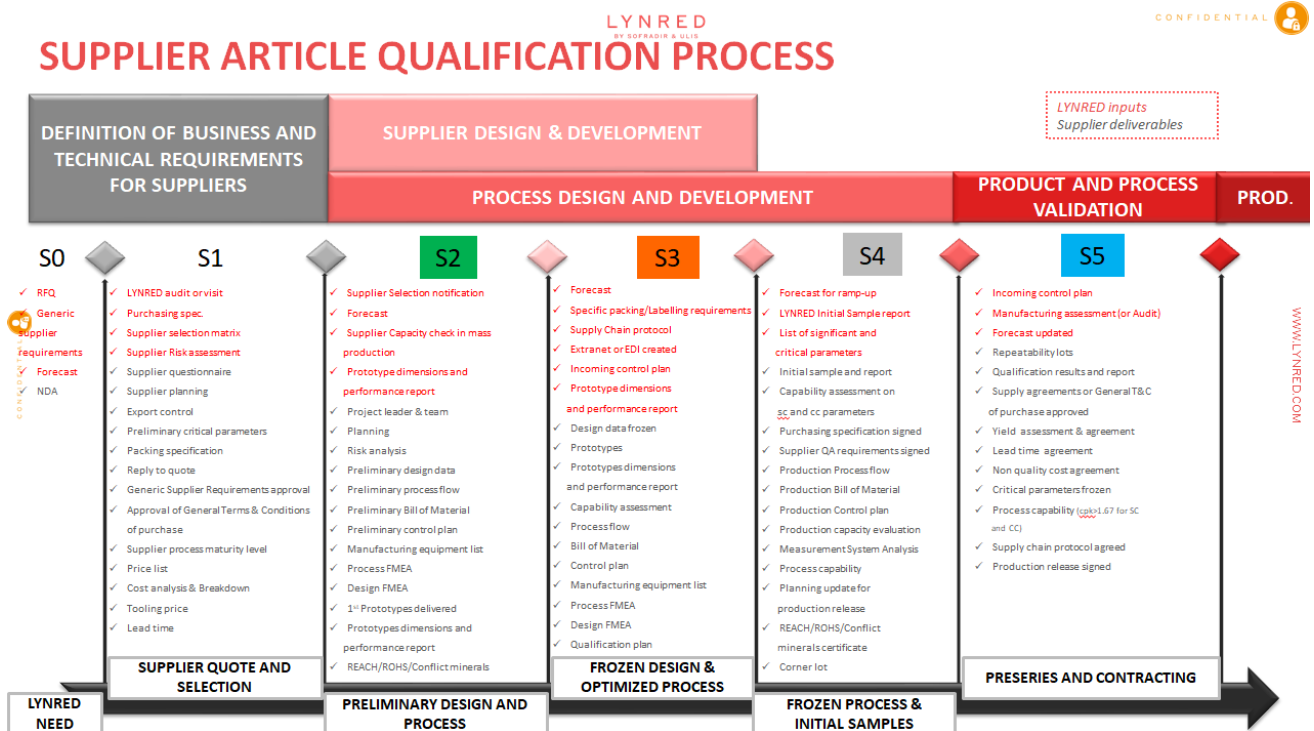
LYNRED
BY SOFRADIR & ULIS

CONFIDENTIAL

SUPPLIER ARTICLE QUALIFICATION PROCESS

LYNRED inputs
Supplier deliverables

DEFINITION OF BUSINESS AND TECHNICAL REQUIREMENTS FOR SUPPLIERS

SUPPLIER DESIGN & DEVELOPMENT

PROCESS DESIGN AND DEVELOPMENT

PRODUCT AND PROCESS VALIDATION

PROD.

S0

✓ RFQ
✓ Generic supplier requirements
✓ Forecast
✓ NDA

S1

✓ LYNRED audit or visit
✓ Purchasing spec.
✓ Supplier selection matrix
✓ Supplier Risk assessment
✓ Supplier questionnaire
✓ Supplier planning
✓ Export control
✓ Preliminary critical parameters
✓ Packing specification
✓ Reply to quote
✓ Generic Supplier Requirements approval
✓ Approval of General Terms & Conditions of purchase
✓ Supplier process maturity level
✓ Price list
✓ Cost analysis & Breakdown
✓ Tooling price
✓ Lead time

S2

✓ Supplier Selection notification
✓ Forecast
✓ Supplier Capacity check in mass production
✓ Prototype dimensions and performance report
✓ Project leader & team
✓ Planning
✓ Risk analysis
✓ Preliminary design data
✓ Preliminary process flow
✓ Preliminary Bill of Material
✓ Preliminary control plan
✓ Manufacturing equipment list
✓ Process FMEA
✓ Design FMEA
✓ 1st Prototypes delivered
✓ Prototypes dimensions and performance report
✓ REACH/ROHS/Conflict minerals

S3

✓ Forecast
✓ Specific packing/Labelling requirements
✓ Supply Chain protocol
✓ Extranet or EDI created
✓ Incoming control plan
✓ Prototype dimensions and performance report
✓ Design data frozen
✓ Prototypes
✓ Prototypes dimensions and performance report
✓ Capability assessment
✓ Process flow
✓ Bill of Material
✓ Control plan
✓ Manufacturing equipment list
✓ Process FMEA
✓ Design FMEA
✓ Qualification plan

S4

✓ Forecast for ramp-up
✓ LYNRED Initial Sample report
✓ List of significant and critical parameters
✓ Initial sample and report
✓ Capability assessment on sc and cc parameters
✓ Purchasing specification signed
✓ Supplier QA requirements signed
✓ Production Process flow
✓ Production Bill of Material
✓ Production Control plan
✓ Production capacity evaluation
✓ Measurement System Analysis
✓ Process capability
✓ Planning update for production release
✓ REACH/ROHS/Conflict minerals certificate
✓ Corner lot

S5

✓ Incoming control plan
✓ Manufacturing assessment (or Audit)
✓ Forecast updated
✓ Repeatability lots
✓ Qualification results and report
✓ Supply agreements or General T&C of purchase approved
✓ Yield assessment & agreement
✓ Lead time agreement
✓ Non quality cost agreement
✓ Critical parameters frozen
✓ Process capability (cpk>1.67 for SC and CC)
✓ Supply chain protocol agreed
✓ Production release signed

WWW.LYNRED.COM

LYNRED NEED

SUPPLIER QUOTE AND SELECTION

PRELIMINARY DESIGN AND PROCESS

FROZEN DESIGN & OPTIMIZED PROCESS

FROZEN PROCESS & INITIAL SAMPLES

PRESERIES AND CONTRACTING